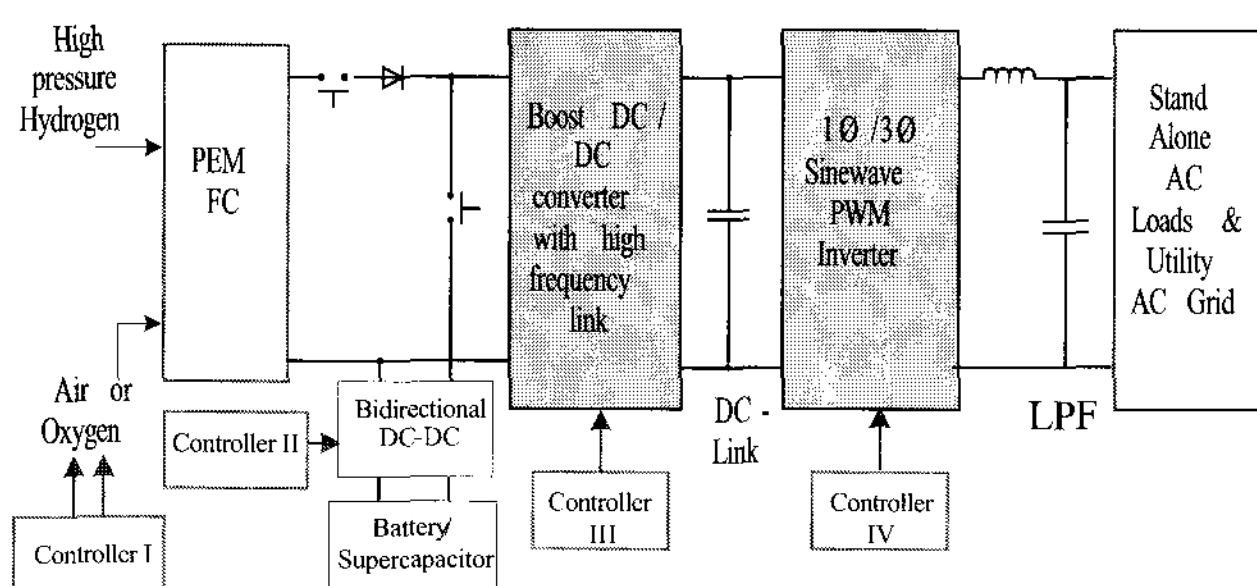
High pressure Hydrogen

PEM FC

Air or Oxygen

Controller I

Controller II

Bidirectional DC-DC

Battery/ Supercapacitor

Boost DC / DC converter with high frequency link

Controller III

DC - Link

1Ø /3Ø Sinewave PWM Inverter

Controller IV

LPF

Stand Alone AC Loads & Utility AC Grid